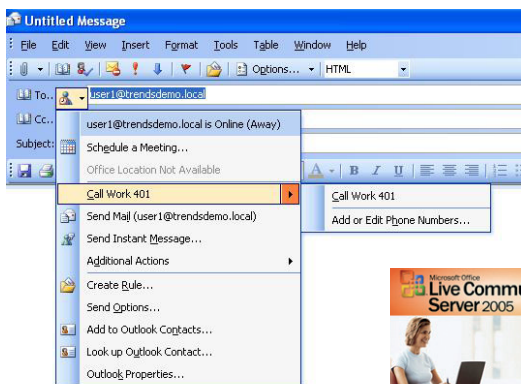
Untitled Message

File Edit View Insert Format Tools Table Window Help

Options... HTML

To... user1@trendsdemo.local

Cc...

Subject:

user1@trendsdemo.local is Online (Away)

Schedule a Meeting...

Office Location Not Available

Call Work 401

Send Mail (user1@trendsdemo.local)

Send Instant Message...

Additional Actions

Create Rule...

Send Options...

Add to Outlook Contacts...

Look up Outlook Contact...

Outlook Properties...

Call Work 401

Add or Edit Phone Numbers...

Microsoft Office Live Commu Server 2005